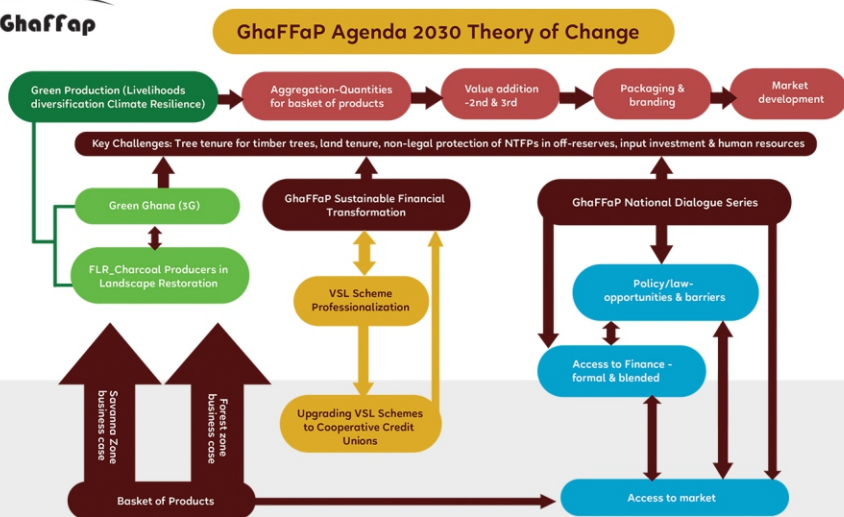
GhaFFap

GhaFFaP Agenda 2030 Theory of Change

Green Production (Livelihoods diversification Climate Resilience)

Aggregation-Quantities for basket of products

Value addition -2nd & 3rd

Packaging & branding

Market development

Key Challenges: Tree tenure for timber trees, land tenure, non-legal protection of NTFPs in off-reserves, input investment & human resources

Green Ghana (3G)

FLR_Charcoal Producers in Landscape Restoration

GhaFFaP Sustainable Financial Transformation

VSL Scheme Professionalization

Upgrading VSL Schemes to Cooperative Credit Unions

GhaFFaP National Dialogue Series

Policy/law-opportunities & barriers

Access to Finance - formal & blended

Savanna Zone business case

Forest zone business case

Basket of Products

Access to market